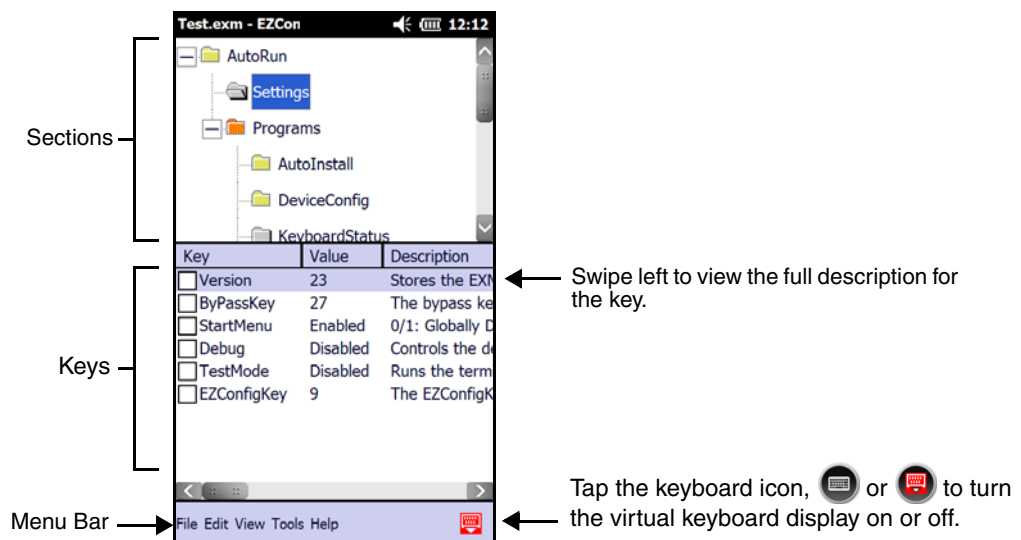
Test.exm - EZCon 12:12

AutoRun

Settings

Programs

AutoInstall

DeviceConfig

KeyboardStatus

Sections

| Key | Value | Description |
|---|---|---|
| Version | 23 | Stores the EXM |
| ByPassKey | 27 | The bypass ke |
| StartMenu | Enabled | 0/1: Globally D |
| Debug | Disabled | Controls the de |
| TestMode | Disabled | Runs the term |
| EZConfigKey | 9 | The EZConfigK |

Keys

Swipe left to view the full description for the key.

File Edit View Tools Help

Menu Bar

Tap the keyboard icon, or to turn the virtual keyboard display on or off.